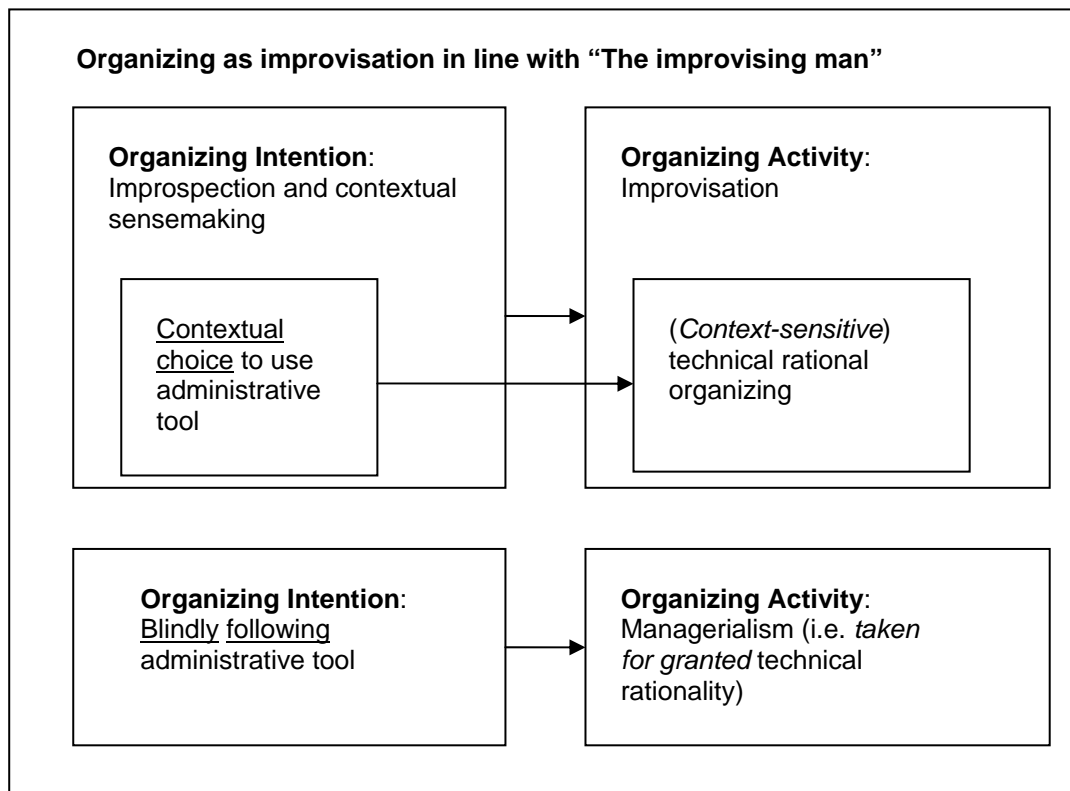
Organizing as improvisation in line with "The improvising man"

Organizing Intention: Improspection and contextual sensemaking

Contextual choice to use administrative tool

Organizing Activity: Improvisation

(Context-sensitive) technical rational organizing

Organizing Intention: Blindly following administrative tool

Organizing Activity: Managerialism (i.e. taken for granted technical rationality)